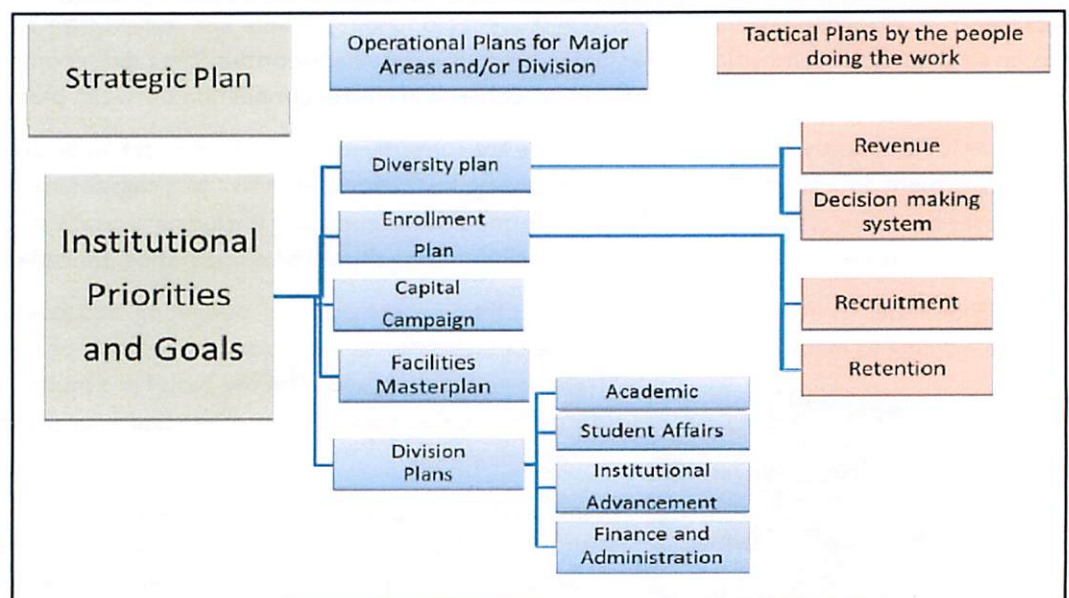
Strategic Plan

Operational Plans for Major Areas and/or Division

Tactical Plans by the people doing the work

Institutional Priorities and Goals

Diversity plan

Enrollment Plan

Capital Campaign

Facilities Masterplan

Division Plans

Academic

Student Affairs

Institutional Advancement

Finance and Administration

Revenue

Decision making system

Recruitment

Retention